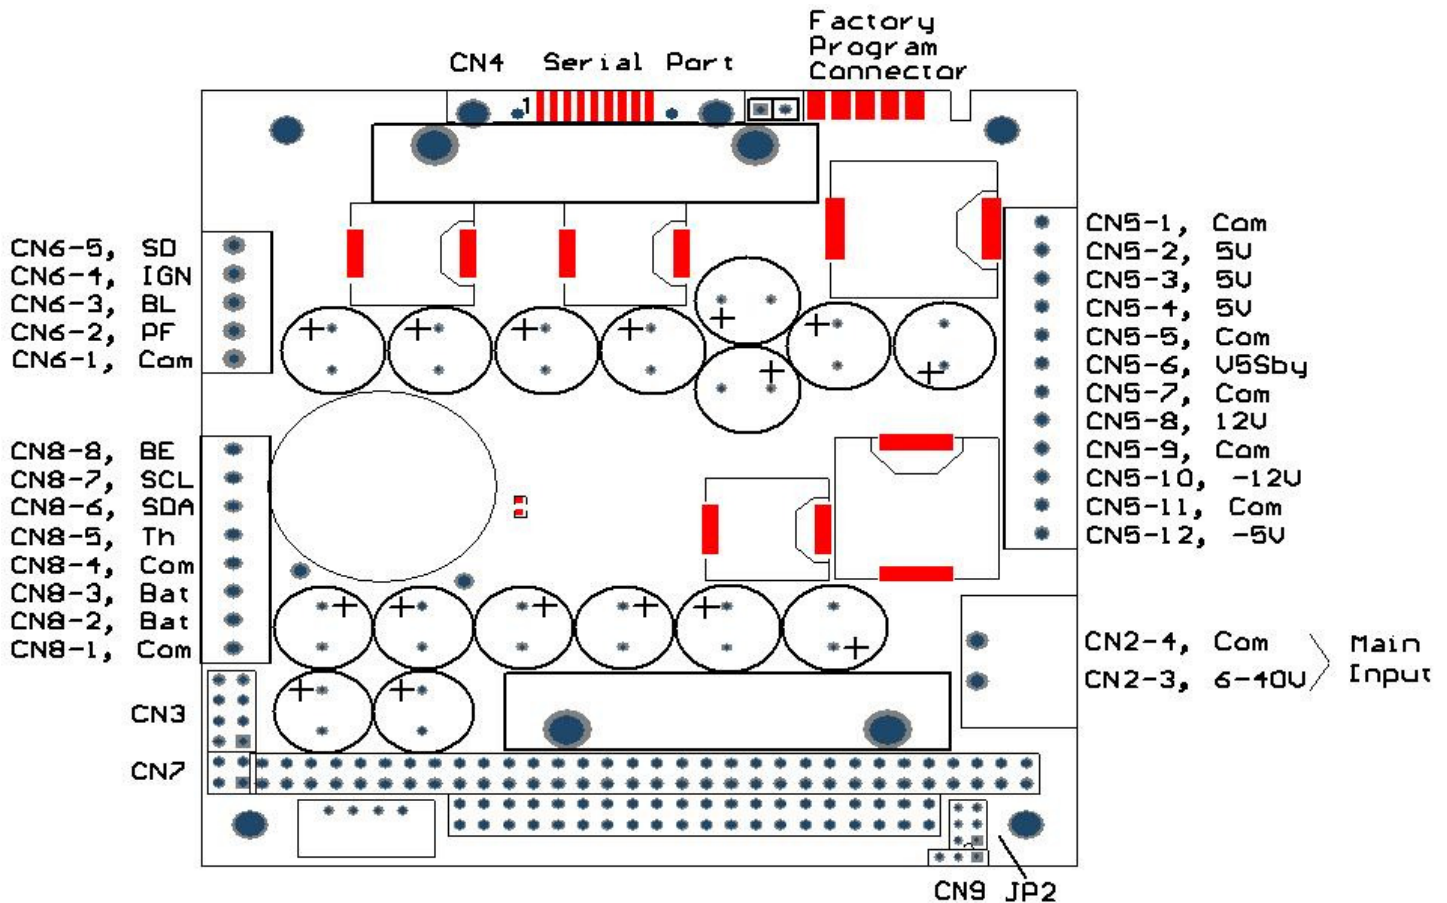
Factory Program Connector

CN4 Serial Port

1

CN6-5, SD
CN6-4, IGN
CN6-3, BL
CN6-2, PF
CN6-1, Com

CN5-1, Com
CN5-2, 5V
CN5-3, 5V
CN5-4, 5V
CN5-5, Com
CN5-6, V5Sby
CN5-7, Com
CN5-8, 12V
CN5-9, Com
CN5-10, -12V
CN5-11, Com
CN5-12, -5V

CN8-8, BE
CN8-7, SCL
CN8-6, SDA
CN8-5, Th
CN8-4, Com
CN8-3, Bat
CN8-2, Bat
CN8-1, Com

CN2-4, Com
CN2-3, 6-40V

Main Input

CN3

CN7

CN9 JP2